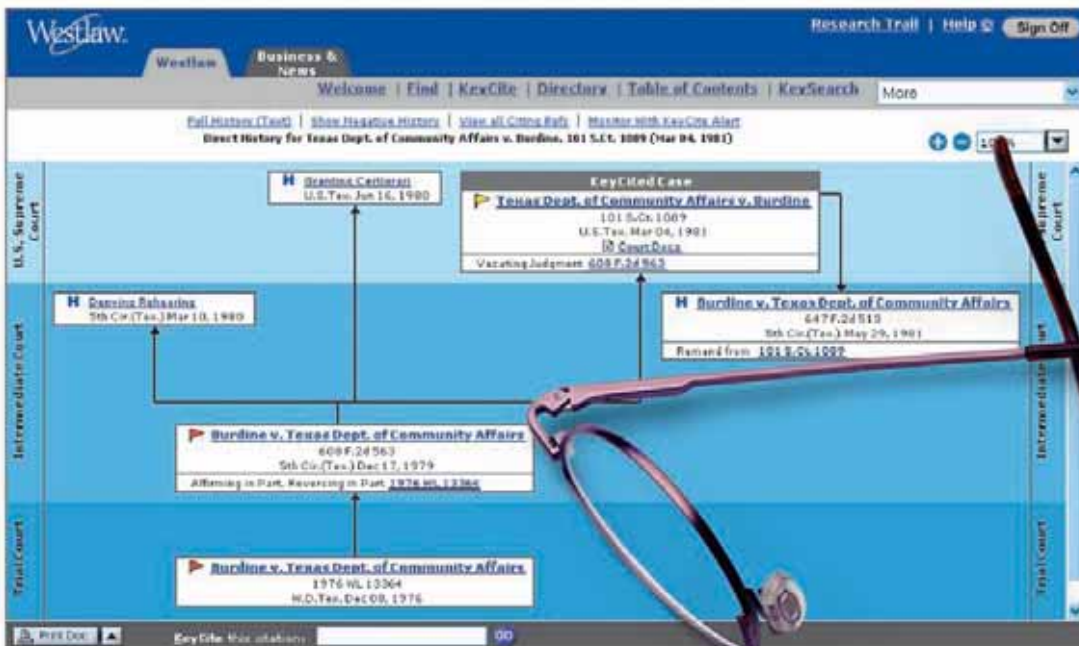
Westlaw.

Westlaw | Business & News

Research Trail | Help | Sign Off

Welcome | Find | KeyCite | Directory | Table of Contents | KeySearch | More

Full History (Text) | Show Negative History | View all Citing Refs | Monitor With KeyCite Alert

Direct History for Texas Dept. of Community Affairs v. Burdine, 101 S.Ct. 1089 (Mar 04, 1981)

100%

U.S. Supreme Court

H Granting Certiorari
U.S.Tex.Jun 16, 1980

KeyCited Case

Texas Dept. of Community Affairs v. Burdine
101 S.Ct. 1089
U.S.Tex.Mar 04, 1981
Court Docs

Vacating Judgment 608 F.2d 563

Supreme Court

Intermediate Court

H Denying Rehearing
5th Cir.(Tex.) Mar 10, 1980

H Burdine v. Texas Dept. of Community Affairs
647 F.2d 513
5th Cir.(Tex.) May 29, 1981

Remand from 101 S.Ct. 1089

Burdine v. Texas Dept. of Community Affairs
608 F.2d 563
5th Cir.(Tex.) Dec 17, 1979

Affirming in Part, Reversing in Part 1976 WL 13364

Intermediate Court

Trial Court

Burdine v. Texas Dept. of Community Affairs
1976 WL 13364
N.D.Tex.Dec 08, 1976

Trial Court

Print Doc

KeyCite this citation: GO